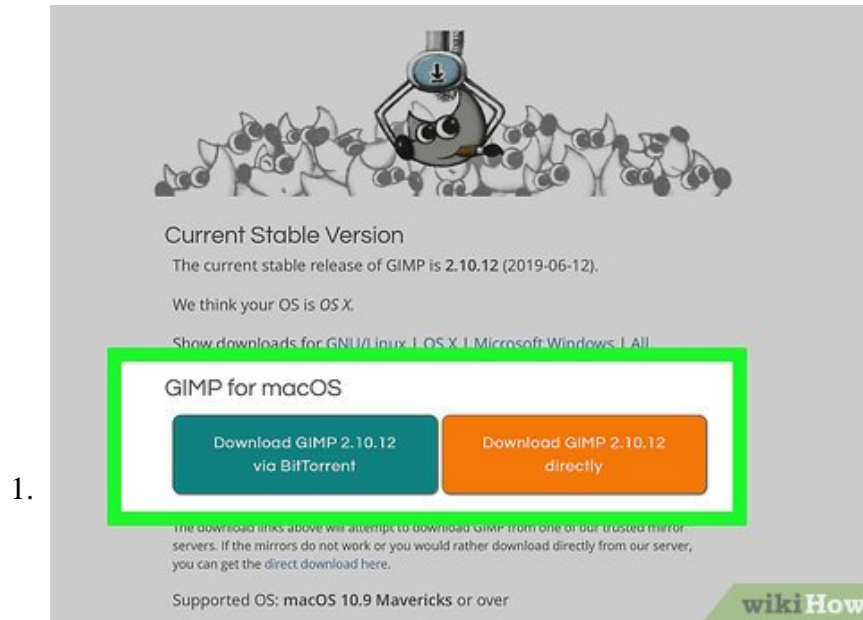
Current Stable Version

The current stable release of GIMP is 2.10.12 (2019-06-12).

We think your OS is OS X.

Show downloads for GNU/Linux | OS X | Microsoft Windows | All

GIMP for macOS

Download GIMP 2.10.12 via BitTorrent

Download GIMP 2.10.12 directly

1.

The download links above will attempt to download GIMP from one of our trusted mirror servers. If the mirrors do not work or you would rather download directly from our server, you can get the direct download here.

Supported OS: macOS 10.9 Mavericks or over

wikiHow